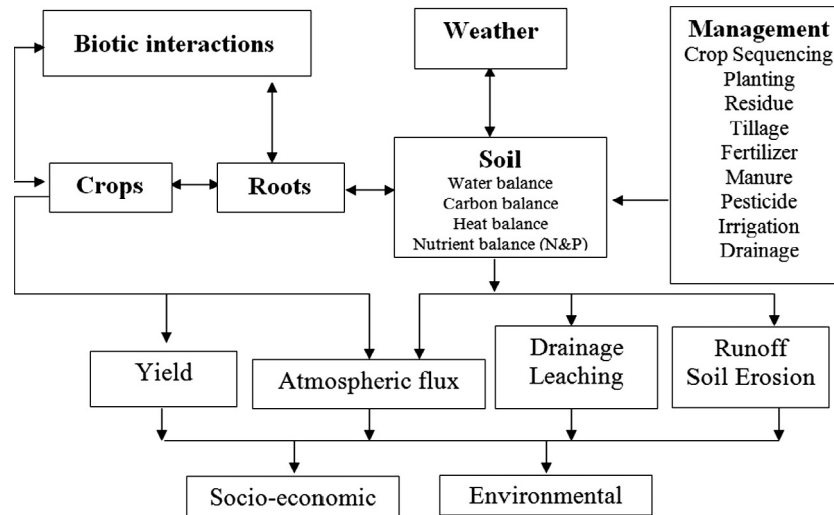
Biotic interactions

Weather

Management
Crop Sequencing
Planting
Residue
Tillage
Fertilizer
Manure
Pesticide
Irrigation
Drainage

Crops

Roots

Soil
Water balance
Carbon balance
Heat balance
Nutrient balance (N&P)

Yield

Atmospheric flux

Drainage
Leaching

Runoff
Soil Erosion

Socio-economic

Environmental